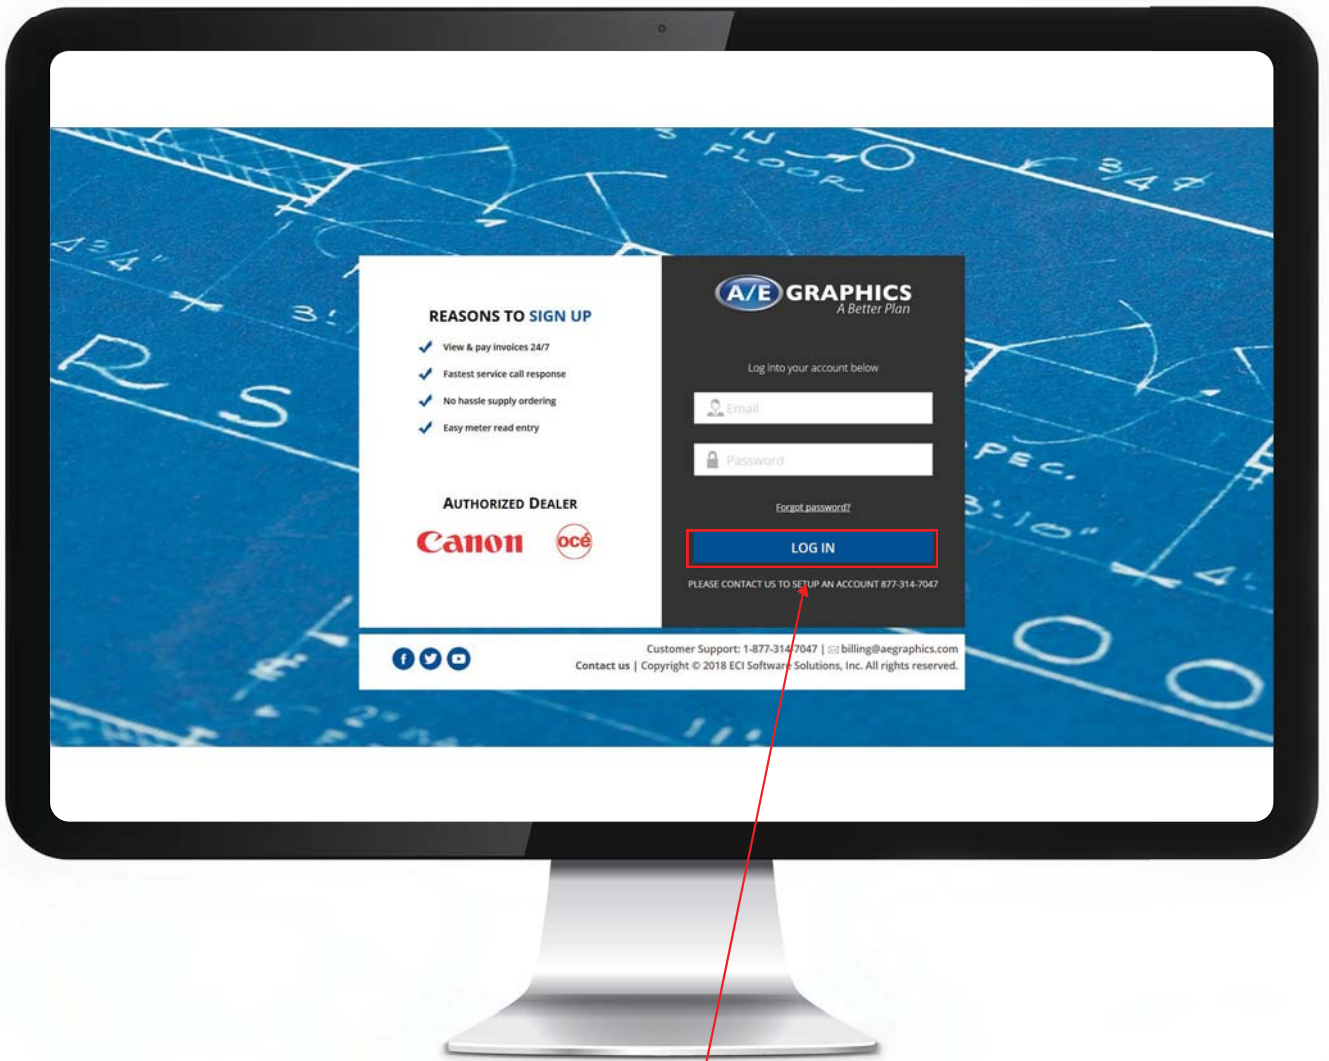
REASONS TO SIGN UP

View & pay invoices 24/7
Fastest service call response
No hassle supply ordering
Easy meter read entry

AUTHORIZED DEALER

Canon

océ

A/E GRAPHICS
A Better Plan

Log into your account below

Email

Password

Forgot password?

LOG IN

PLEASE CONTACT US TO SETUP AN ACCOUNT 877-314-7047

Customer Support: 1-877-314-7047 | billing@aegraphics.com
Contact us | Copyright © 2018 ECI Software Solutions, Inc. All rights reserved.